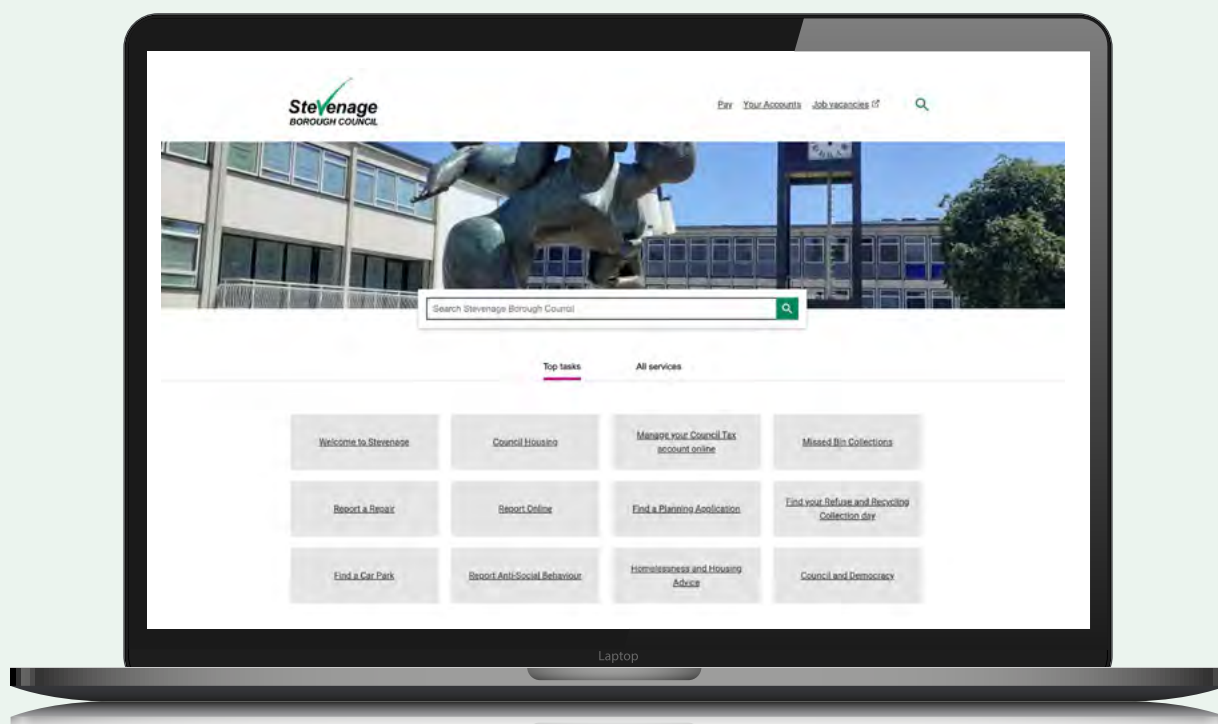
Stevenage
BOROUGH COUNCIL

Pay Your Accounts Job vacancies

Search Stevenage Borough Council

Top tasks All services

| Welcome to Stevenage | Council Housing | Manage your Council Tax account online | Missed Bin Collections |
|---|---|---|---|
| Report a Repair | Report Online | Find a Planning Application | Find your Refuse and Recycling Collection day |
| Find a Car Park | Report Anti-Social Behaviour | Homelessness and Housing Advice | Council and Democracy |

Laptop